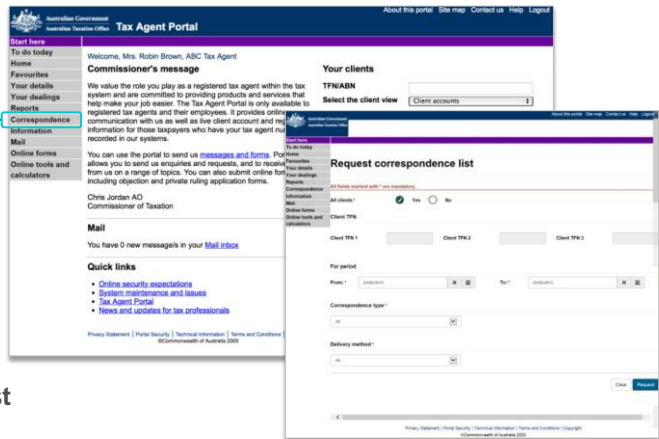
Australian Government
Australian Taxation Office
Tax Agent Portal

About this portal Site map Contact us Help Logout

Start here
To do today
Home
Favourites
Your details
Your dealings
Reports
Correspondence
Information
Mail
Online forms
Online tools and calculators

Welcome, Mrs. Robin Brown, ABC Tax Agent

Commissioner's message

We value the role you play as a registered tax agent within the tax system and are committed to providing products and services that help make your job easier. The Tax Agent Portal is only available to registered tax agents and their employees. It provides online communication with us as well as live client account and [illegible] information for those taxpayers who have your tax agent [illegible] recorded in our systems.

You can use the portal to send us messages and forms. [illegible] allows you to send us enquiries and requests, and to receive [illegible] from us on a range of topics. You can also submit online for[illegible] including objection and private ruling application forms.

Chris Jordan AO
Commissioner of Taxation

Mail

You have 0 new message/s in your Mail inbox

Quick links

• Online security expectations
• System maintenance and issues
• Tax Agent Portal
• News and updates for tax professionals

Privacy Statement | Portal Security | Technical Information | Terms and Conditions | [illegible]
©Commonwealth of Australia 2005

Your clients

TFN/ABN

Select the client view Client accounts

Australian Government
Australian Taxation Office

About this portal Site map Contact us Help Logout

Start here
To do today
Home
Favourites
Your details
Your dealings
Reports
Correspondence
Information
Mail
Online forms
Online tools and calculators

Request correspondence list

All fields marked with * are mandatory.

All clients * Yes No

Client TFN

Client TFN 1 Client TFN 2 Client TFN 3

For period

From * 20/06/2013 To * 20/06/2013

Correspondence type *

All

Delivery method *

All

Clear Request

Privacy Statement | Portal Security | Technical Information | Terms and Conditions | Copyright
©Commonwealth of Australia 2005

st